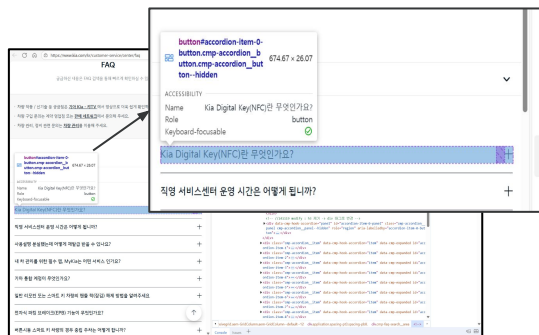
https://www.kia.com/kr/customer-service/center/faq

FAQ

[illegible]

button#accordion-item-0-button.cmp-accordion__button.cmp-accordion__button--hidden 674.67 × 26.07

ACCESSIBILITY
Name Kia Digital Key(NFC)란 무엇인가요?
Role button
Keyboard-focusable

Kia Digital Key(NFC)란 무엇인가요?

직영 서비스센터 운영 시간은 어떻게 되나요?

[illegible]

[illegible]

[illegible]

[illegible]

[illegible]

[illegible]

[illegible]